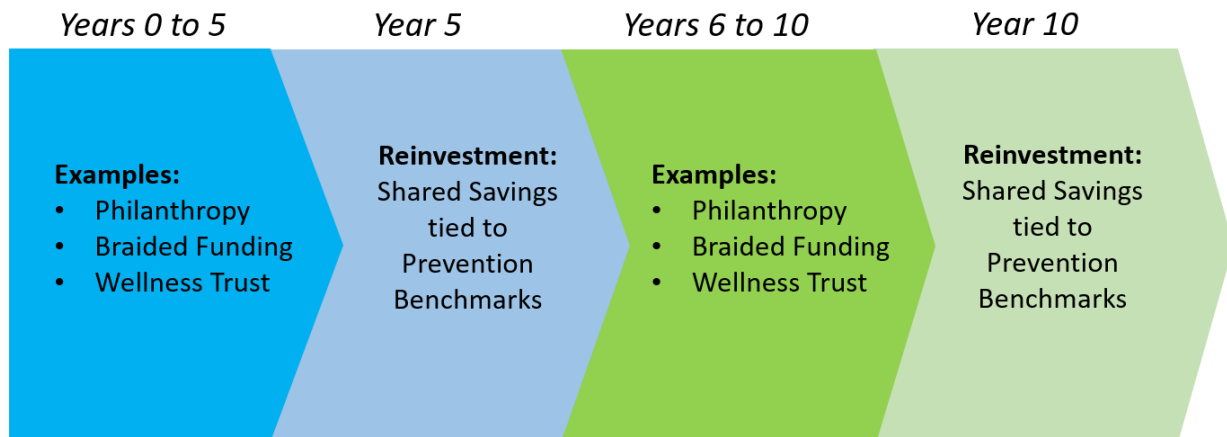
Years 0 to 5

Examples:
- Philanthropy
- Braided Funding
- Wellness Trust

Year 5

Reinvestment:
Shared Savings tied to Prevention Benchmarks

Years 6 to 10

Examples:
- Philanthropy
- Braided Funding
- Wellness Trust

Year 10

Reinvestment:
Shared Savings tied to Prevention Benchmarks